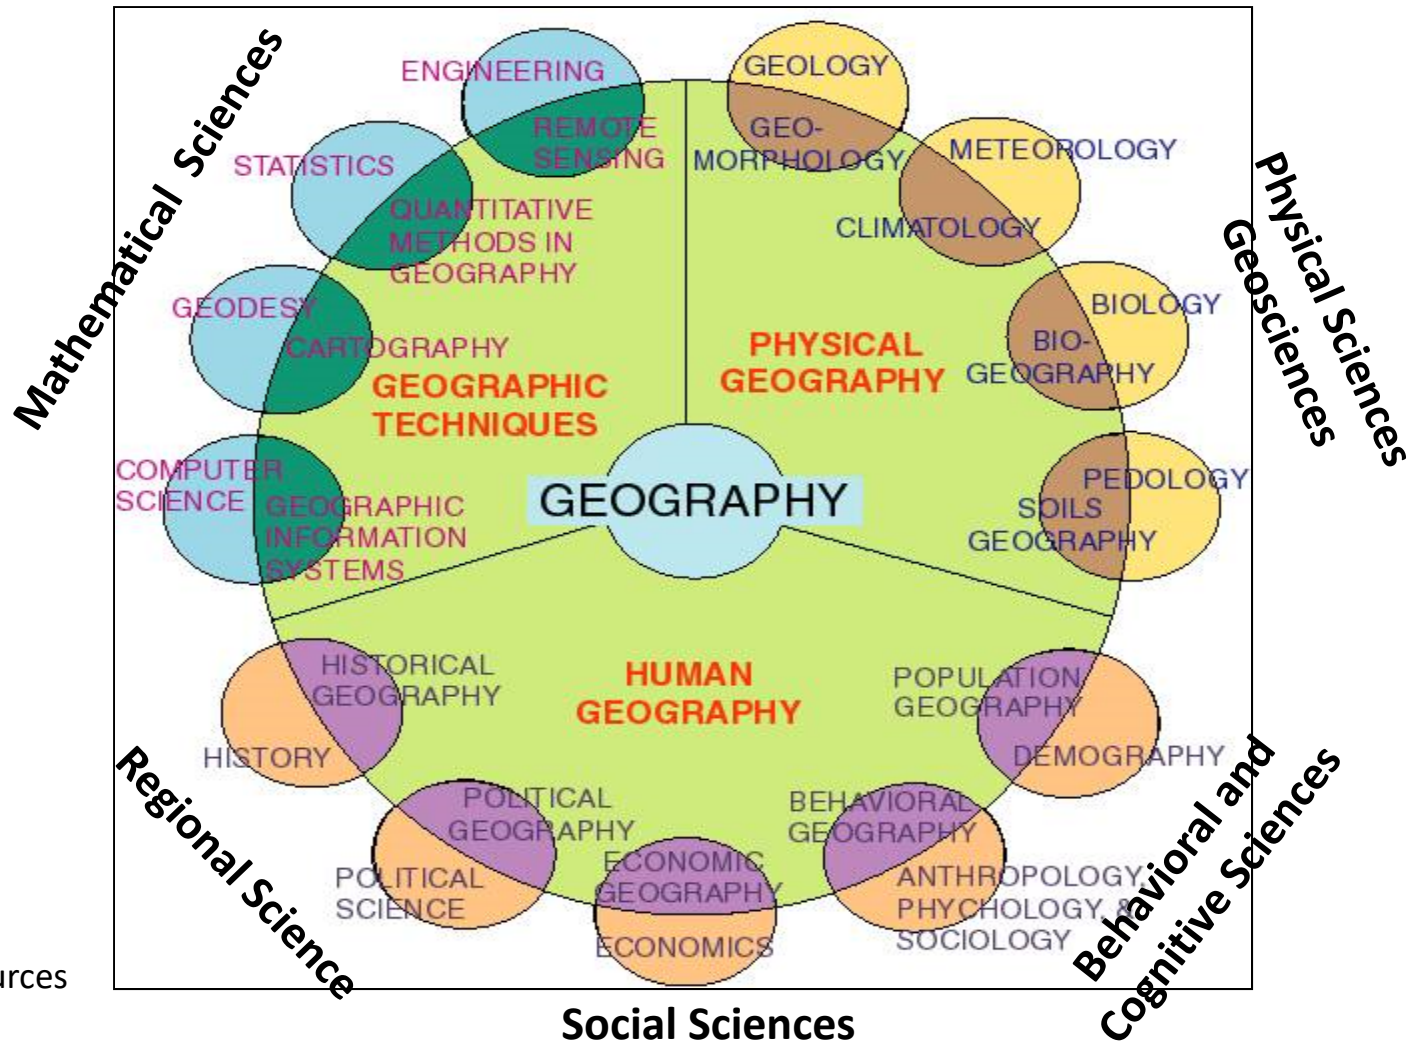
Mathematical Sciences

ENGINEERING

REMOTE SENSING

STATISTICS

QUANTITATIVE METHODS IN GEOGRAPHY

GEODESY

CARTOGRAPHY

GEOGRAPHIC TECHNIQUES

COMPUTER SCIENCE

GEOGRAPHIC INFORMATION SYSTEMS

GEOLOGY

GEO-MORPHOLOGY

METEOROLOGY

CLIMATOLOGY

Physical Sciences Geosciences

BIOLOGY

BIO-GEOGRAPHY

PHYSICAL GEOGRAPHY

PEDOLOGY

SOILS GEOGRAPHY

GEOGRAPHY

HISTORICAL GEOGRAPHY

HISTORY

HUMAN GEOGRAPHY

POPULATION GEOGRAPHY

DEMOGRAPHY

Regional Science

POLITICAL GEOGRAPHY

POLITICAL SCIENCE

ECONOMIC GEOGRAPHY

ECONOMICS

BEHAVIORAL GEOGRAPHY

ANTHROPOLOGY, PHYCHOLOGY, & SOCIOLOGY

Behavioral and Cognitive Sciences

urces

Social Sciences